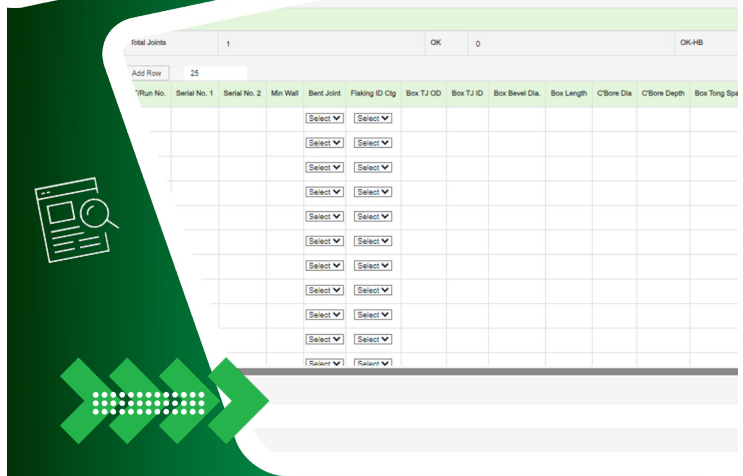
Total Joints | 1 | OK | 0 | OK-HB

Add Row 25

| T/Run No. | Serial No. 1 | Serial No. 2 | Min Wall | Bent Joint | Flaking ID Ctg | Box TJ OD | Box TJ ID | Box Bevel Dia. | Box Length | C'Bore Dia | C'Bore Depth | Box Tong Spa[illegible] |
|---|---|---|---|---|---|---|---|---|---|---|---|---|
| | | | | Select | Select | | | | | | | |
| | | | | Select | Select | | | | | | | |
| | | | | Select | Select | | | | | | | |
| | | | | Select | Select | | | | | | | |
| | | | | Select | Select | | | | | | | |
| | | | | Select | Select | | | | | | | |
| | | | | Select | Select | | | | | | | |
| | | | | Select | Select | | | | | | | |
| | | | | Select | Select | | | | | | | |
| | | | | Select | Select | | | | | | | |
| | | | | Select | Select | | | | | | | |